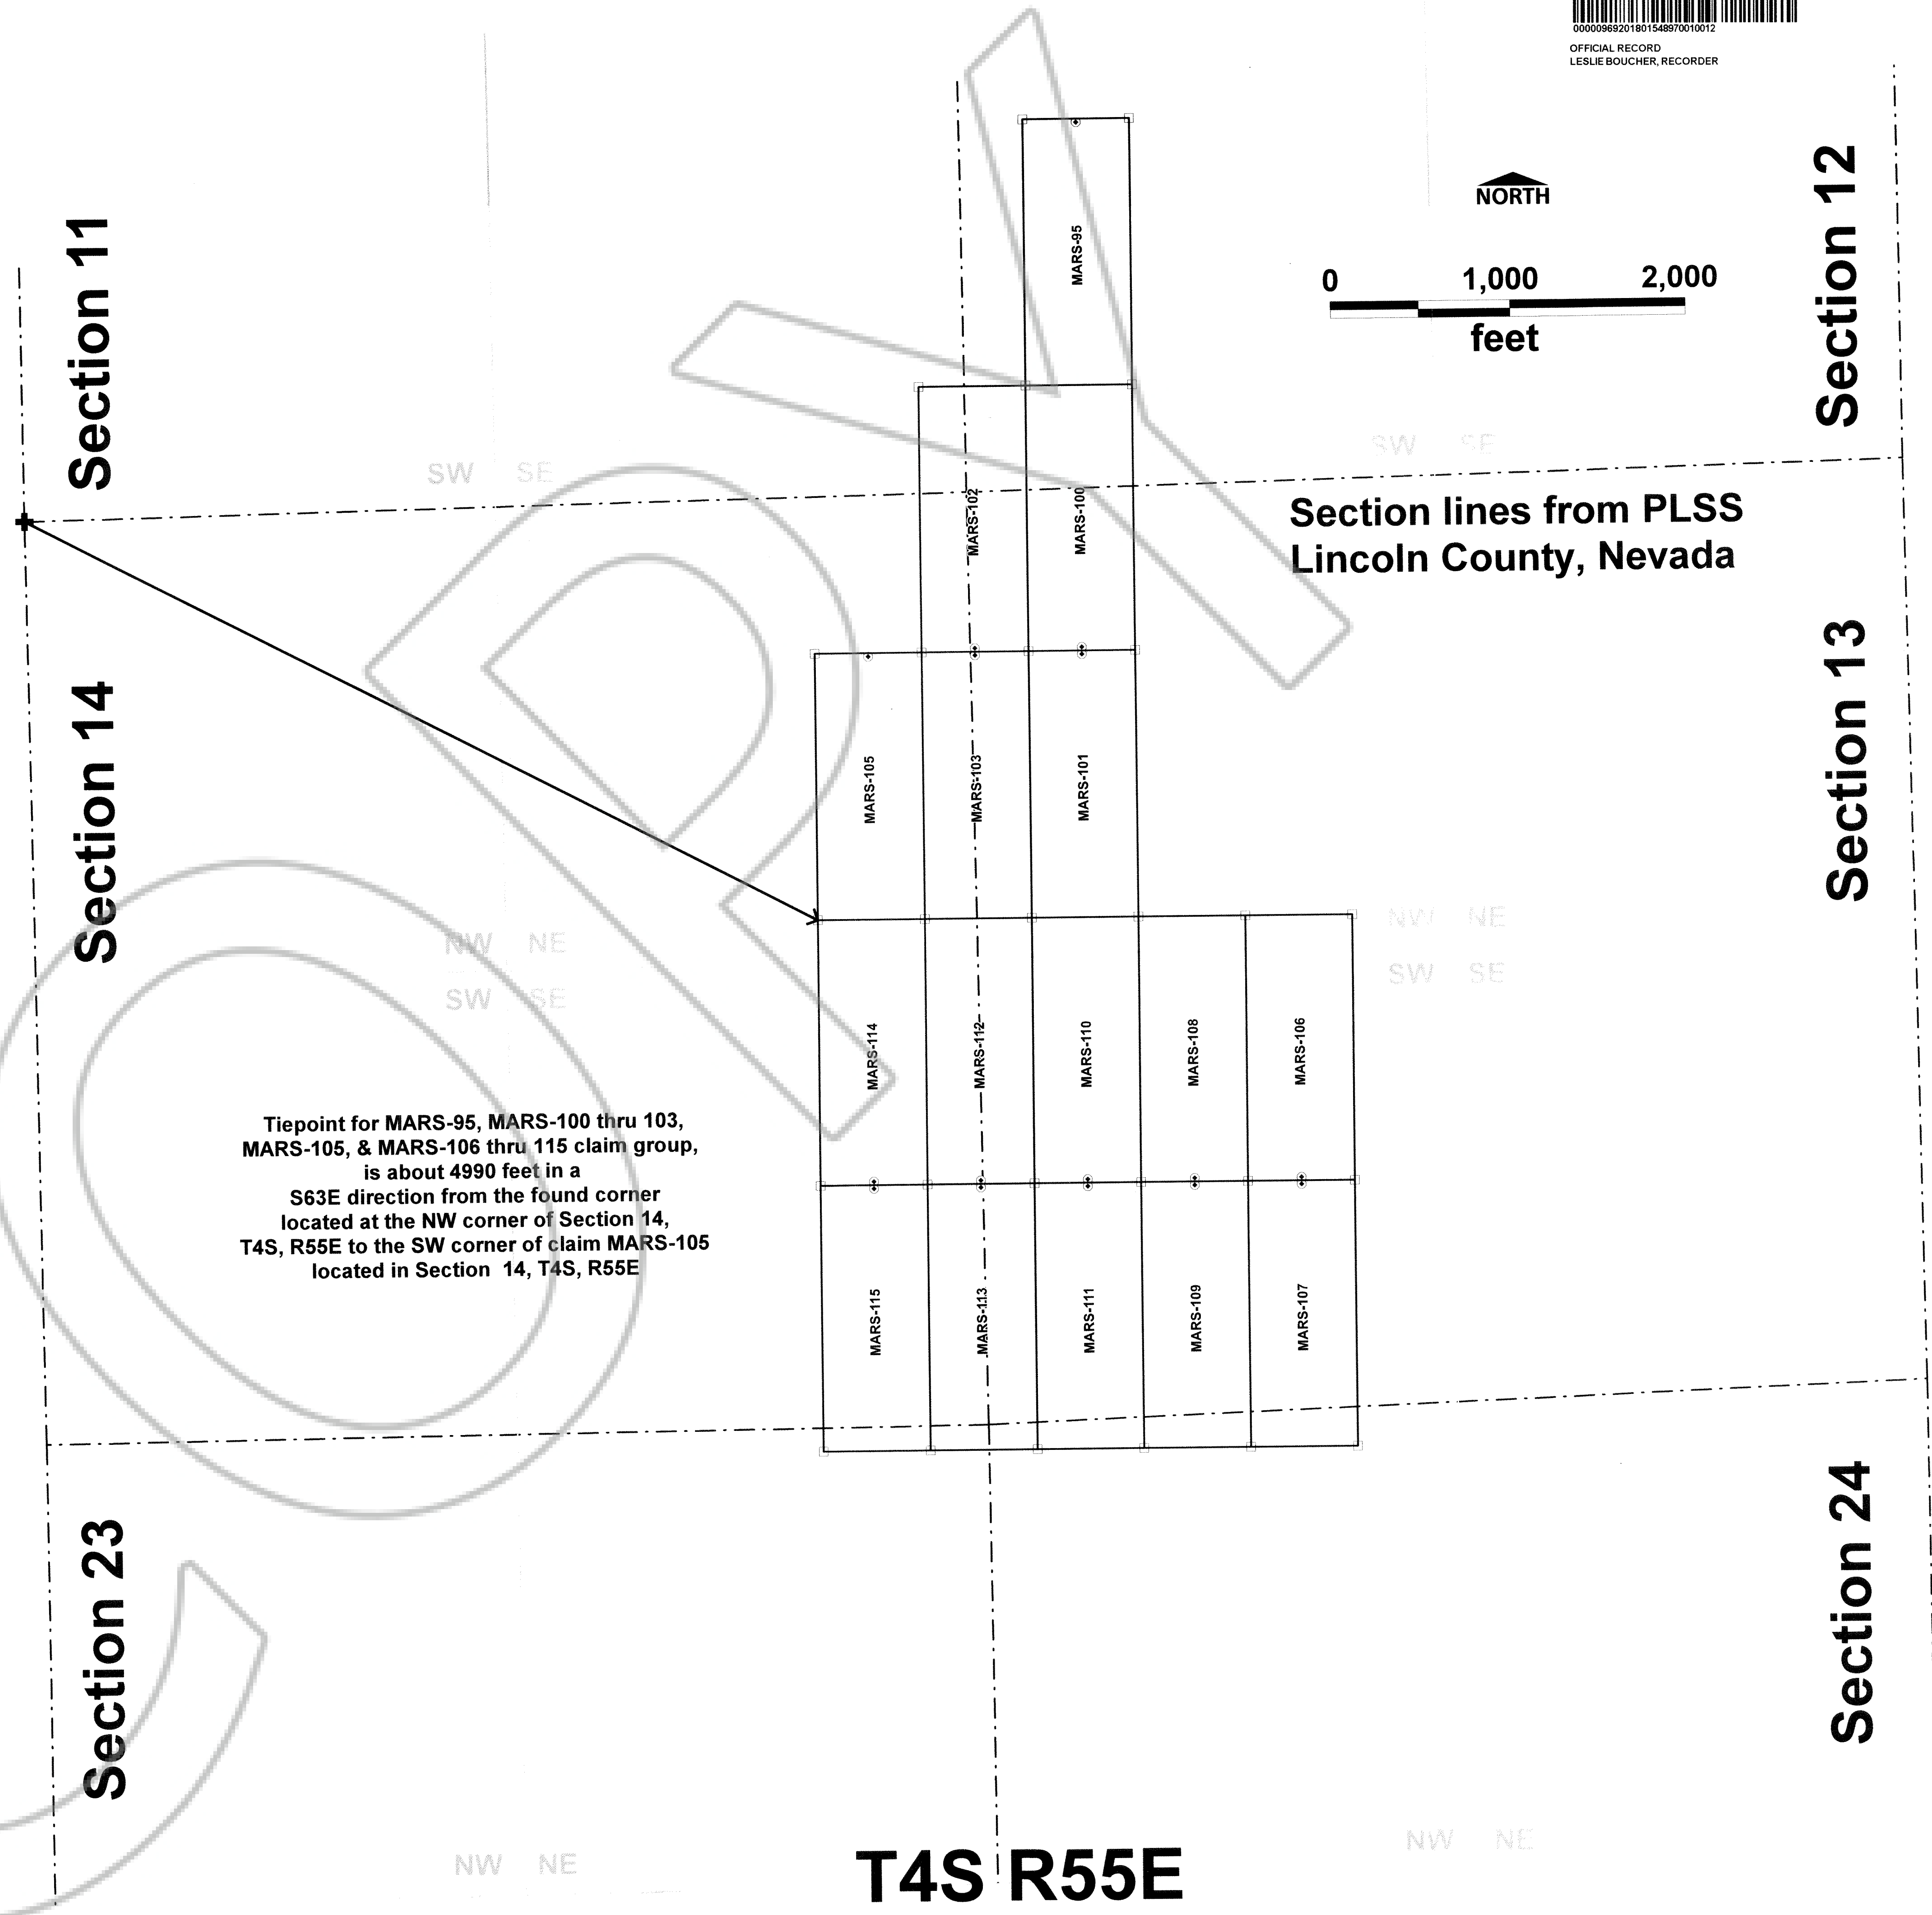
000009692018015489700010012
OFFICIAL RECORD
LESLIE BOUCHER, RECORDER

NORTH

0 1,000 2,000
feet

Section 11

Section 12

MARS-95

SW SE

SW SE

Section lines from PLSS
Lincoln County, Nevada

MARS-102

MARS-100

Section 14

Section 13

MARS-105

MARS-103

MARS-101

NW NE

SW SE

NW NE

SW SE

MARS-114

MARS-112

MARS-110

MARS-108

MARS-106

Tiepoint for MARS-95, MARS-100 thru 103, MARS-105, & MARS-106 thru 115 claim group, is about 4990 feet in a S63E direction from the found corner located at the NW corner of Section 14, T4S, R55E to the SW corner of claim MARS-105 located in Section 14, T4S, R55E

MARS-115

MARS-113

MARS-111

MARS-109

MARS-107

Section 23

Section 24

NW NE

NW NE

T4S R55E